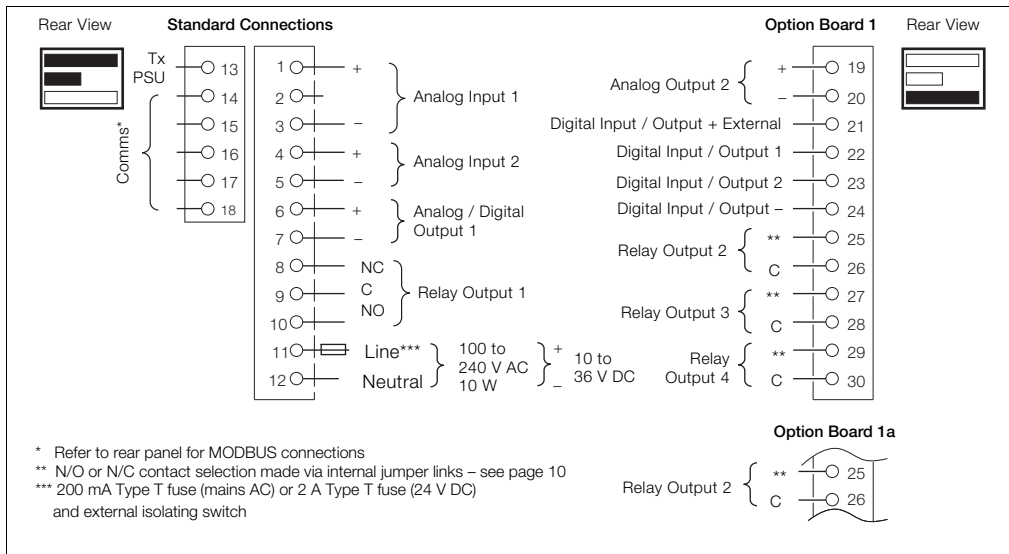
Rear View

Standard Connections

Tx PSU 13
14
15
16
17
18

Comms*

1 +
2
3 –
Analog Input 1

4 +
5 –
Analog Input 2

6 +
7 –
Analog / Digital Output 1

8 NC
9 C
10 NO
Relay Output 1

11 Line***
12 Neutral
100 to 240 V AC 10 W
+ 10 to 36 V DC –

Option Board 1

Rear View

Analog Output 2 + 19
– 20
Digital Input / Output + External 21
Digital Input / Output 1 22
Digital Input / Output 2 23
Digital Input / Output – 24
Relay Output 2 ** 25
C 26
Relay Output 3 ** 27
C 28
Relay Output 4 ** 29
C 30

Option Board 1a

Relay Output 2 ** 25
C 26

* Refer to rear panel for MODBUS connections
** N/O or N/C contact selection made via internal jumper links – see page 10
*** 200 mA Type T fuse (mains AC) or 2 A Type T fuse (24 V DC) and external isolating switch